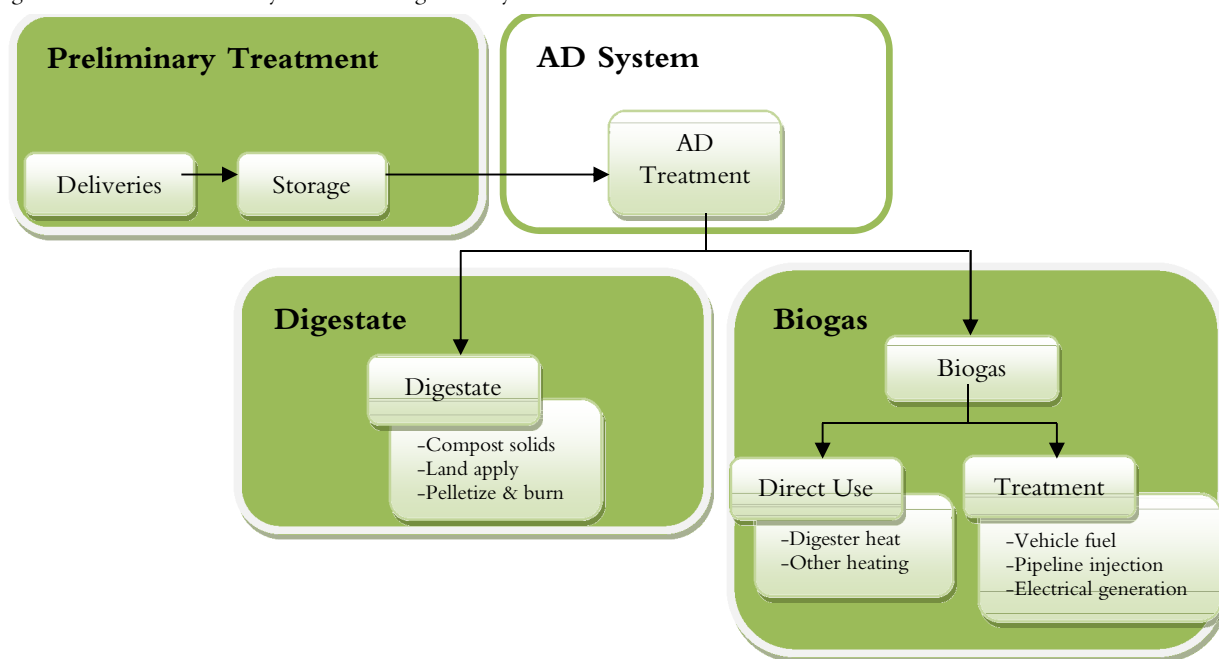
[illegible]

Preliminary Treatment

Deliveries

Storage

AD System

AD Treatment

Digestate

Digestate

-Compost solids
-Land apply
-Pelletize & burn

Biogas

Biogas

Direct Use

-Digester heat
-Other heating

Treatment

-Vehicle fuel
-Pipeline injection
-Electrical generation